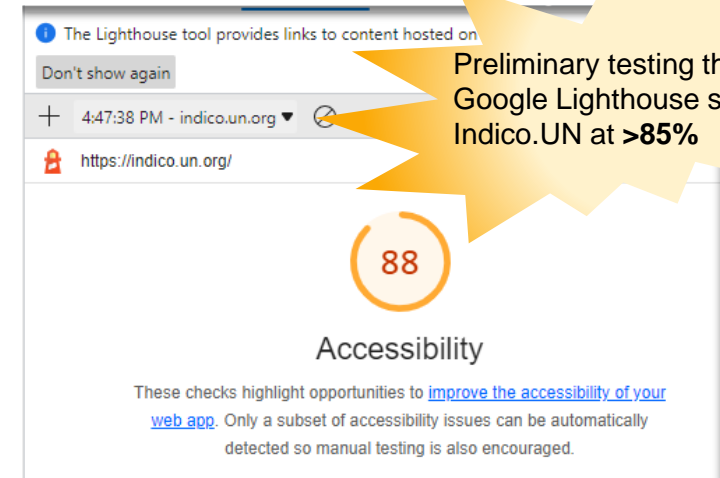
The Lighthouse tool provides links to content hosted on

Don't show again

4:47:38 PM - indico.un.org

https://indico.un.org/

Preliminary testing th Google Lighthouse s Indico.UN at **>85%**

88

Accessibility

These checks highlight opportunities to improve the accessibility of your web app. Only a subset of accessibility issues can be automatically detected so manual testing is also encouraged.